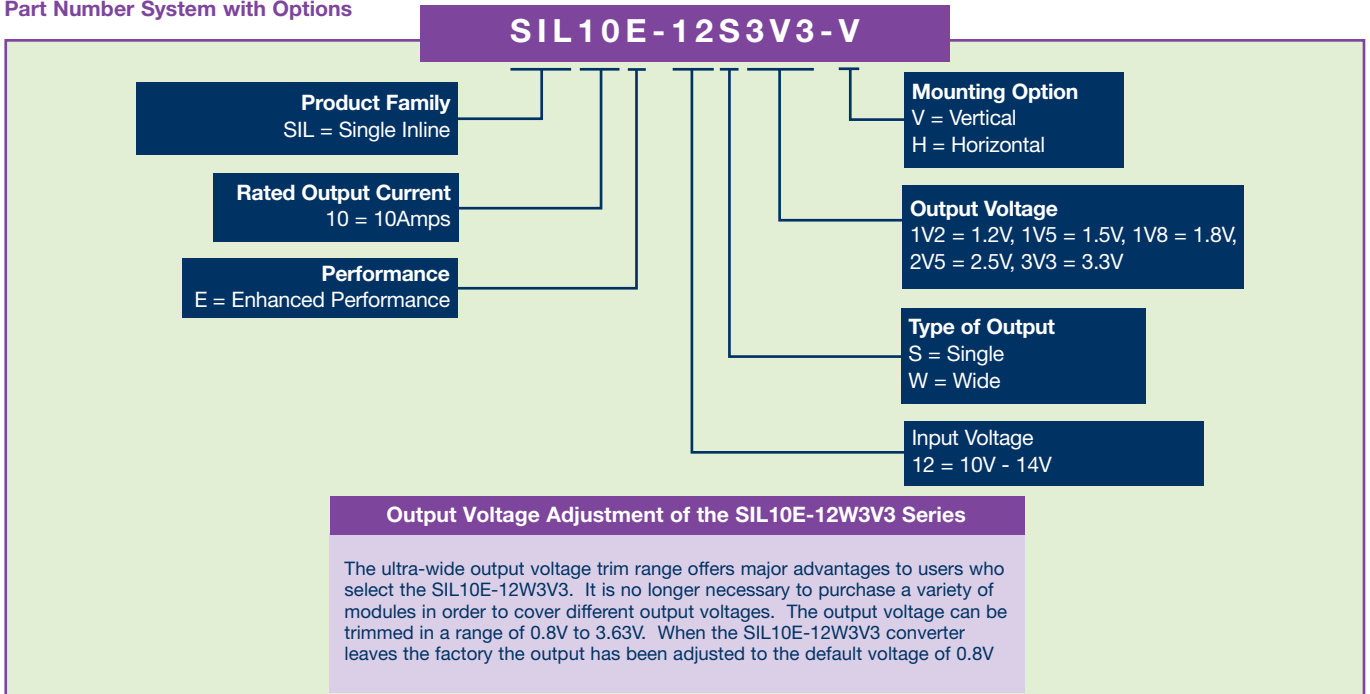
Part Number System with Options

SIL10E-12S3V3-V

Product Family
SIL = Single Inline

Rated Output Current
10 = 10Amps

Performance
E = Enhanced Performance

Mounting Option
V = Vertical
H = Horizontal

Output Voltage
1V2 = 1.2V, 1V5 = 1.5V, 1V8 = 1.8V, 2V5 = 2.5V, 3V3 = 3.3V

Type of Output
S = Single
W = Wide

Input Voltage
12 = 10V - 14V

Output Voltage Adjustment of the SIL10E-12W3V3 Series

The ultra-wide output voltage trim range offers major advantages to users who select the SIL10E-12W3V3. It is no longer necessary to purchase a variety of modules in order to cover different output voltages. The output voltage can be trimmed in a range of 0.8V to 3.63V. When the SIL10E-12W3V3 converter leaves the factory the output has been adjusted to the default voltage of 0.8V